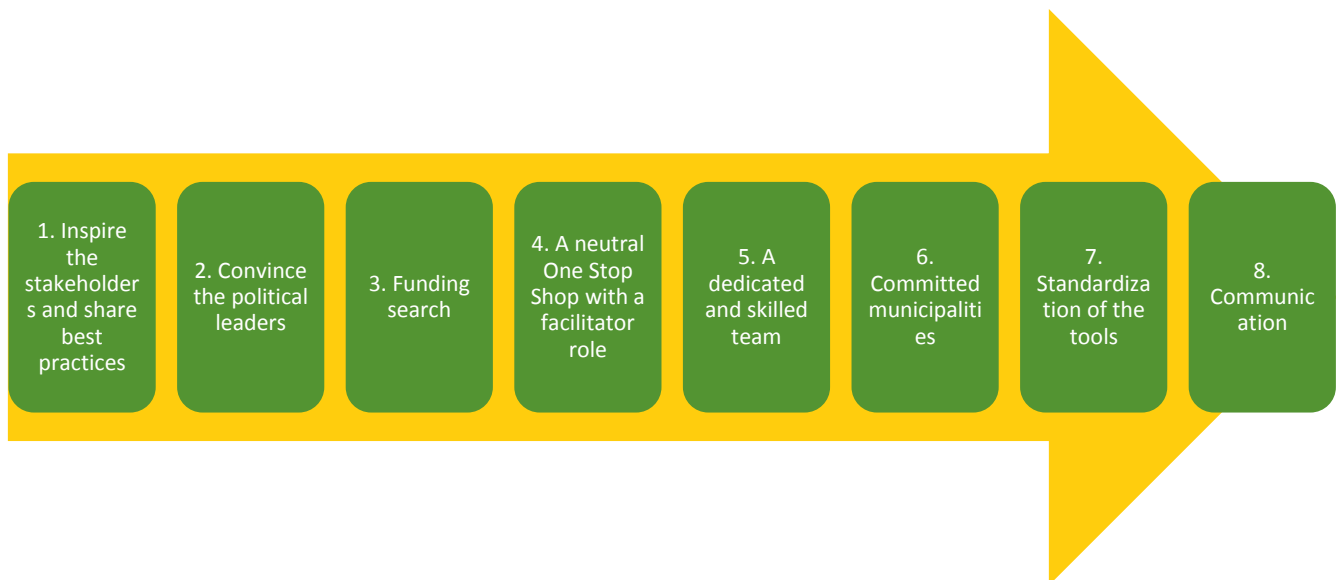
1. Inspire the stakeholders and share best practices

2. Convince the political leaders

3. Funding search

4. A neutral One Stop Shop with a facilitator role

5. A dedicated and skilled team

6. Committed municipalities

7. Standardization of the tools

8. Communication